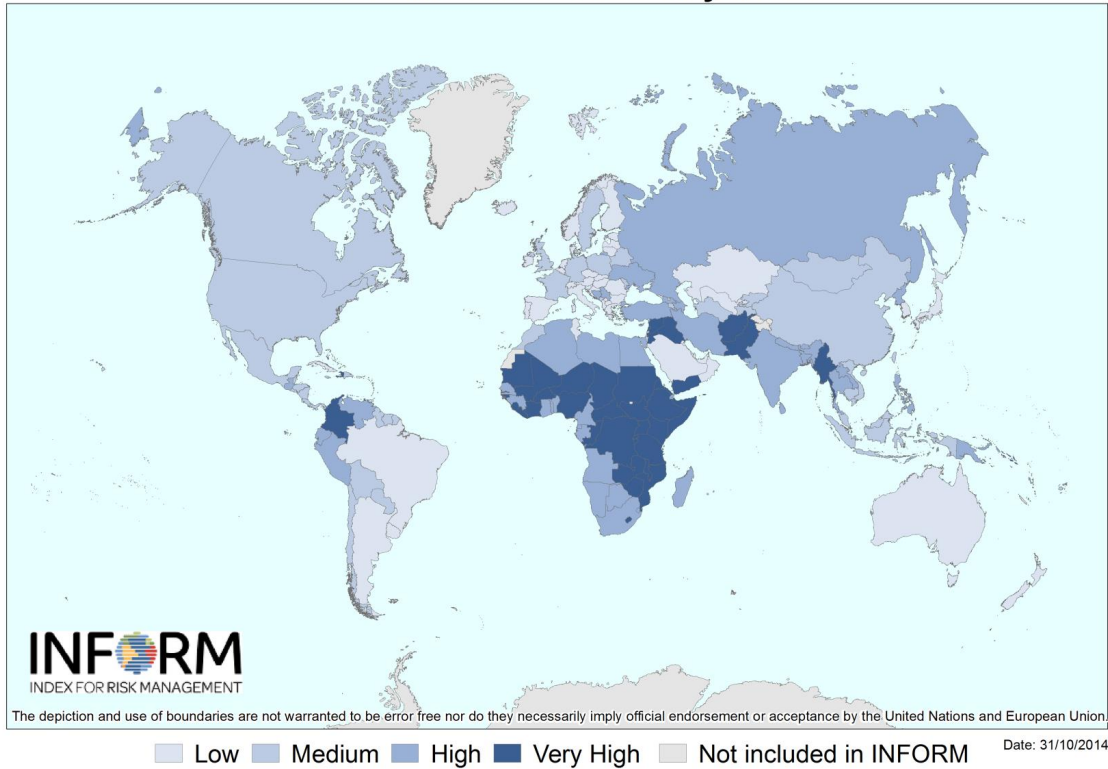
INFORM
INDEX FOR RISK MANAGEMENT

The depiction and use of boundaries are not warranted to be error free nor do they necessarily imply official endorsement or acceptance by the United Nations and European Union.

Low Medium High Very High Not included in INFORM

Date: 31/10/2014